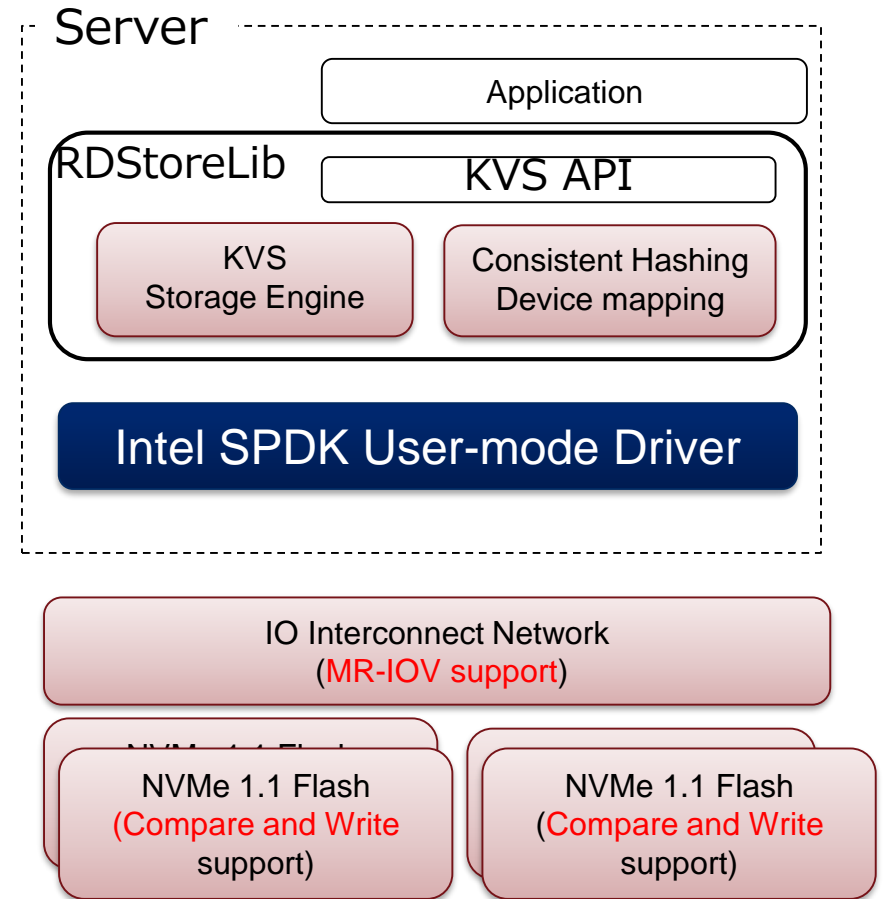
Server

Application

RDStoreLib

KVS API

KVS
Storage Engine

Consistent Hashing
Device mapping

Intel SPDK User-mode Driver

IO Interconnect Network
(MR-IOV support)

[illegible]

NVMe 1.1 Flash
(Compare and Write
support)

NVMe 1.1 Flash
(Compare and Write
support)